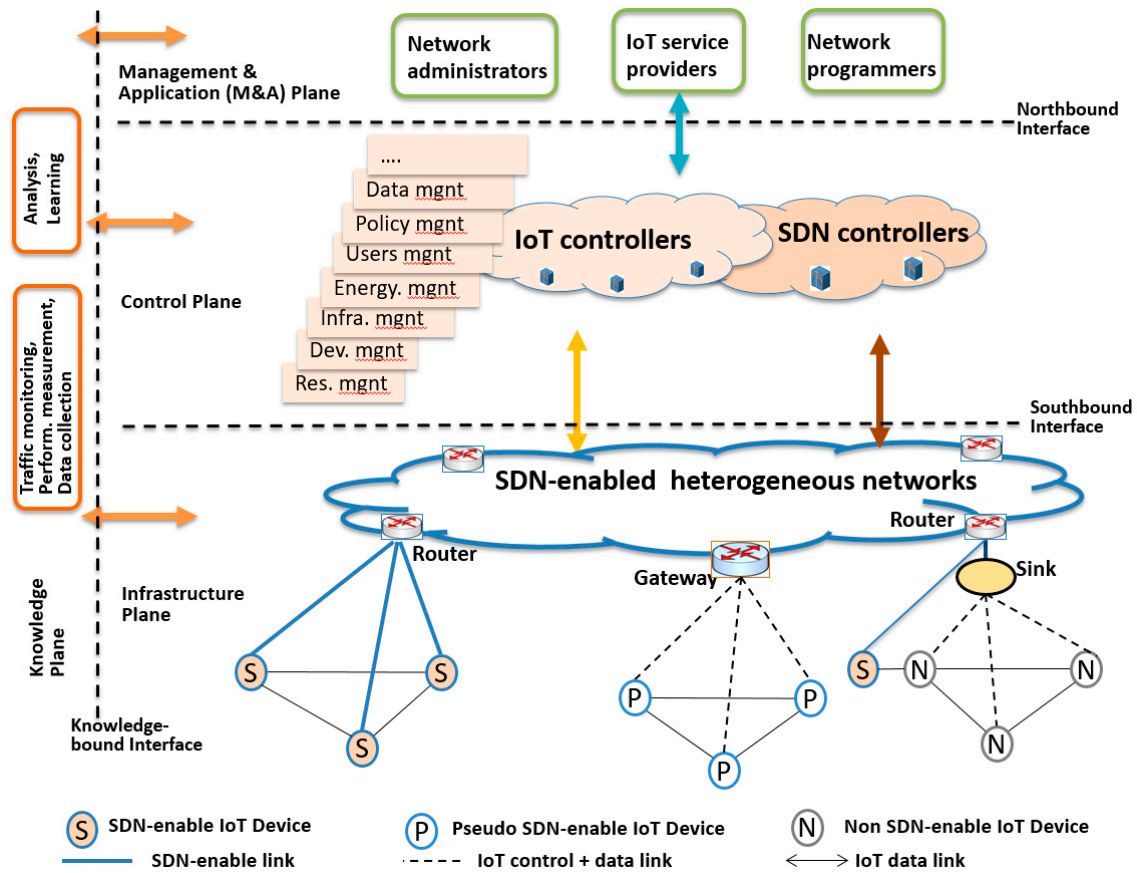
Network administrators

IoT service providers

Network programmers

Management & Application (M&A) Plane

Northbound Interface

Analysis, Learning

....

Data mgnt

Policy mgnt

Users mgnt

Energy. mgnt

Infra. mgnt

Dev. mgnt

Res. mgnt

IoT controllers

SDN controllers

Control Plane

Traffic monitoring, Perform. measurement, Data collection

Southbound Interface

SDN-enabled heterogeneous networks

Router

Router

Gateway

Sink

Infrastructure Plane

Knowledge Plane

S

S

S

P

P

P

S

N

N

N

Knowledge-bound Interface

S SDN-enable IoT Device

P Pseudo SDN-enable IoT Device

N Non SDN-enable IoT Device

SDN-enable link

IoT control + data link

IoT data link